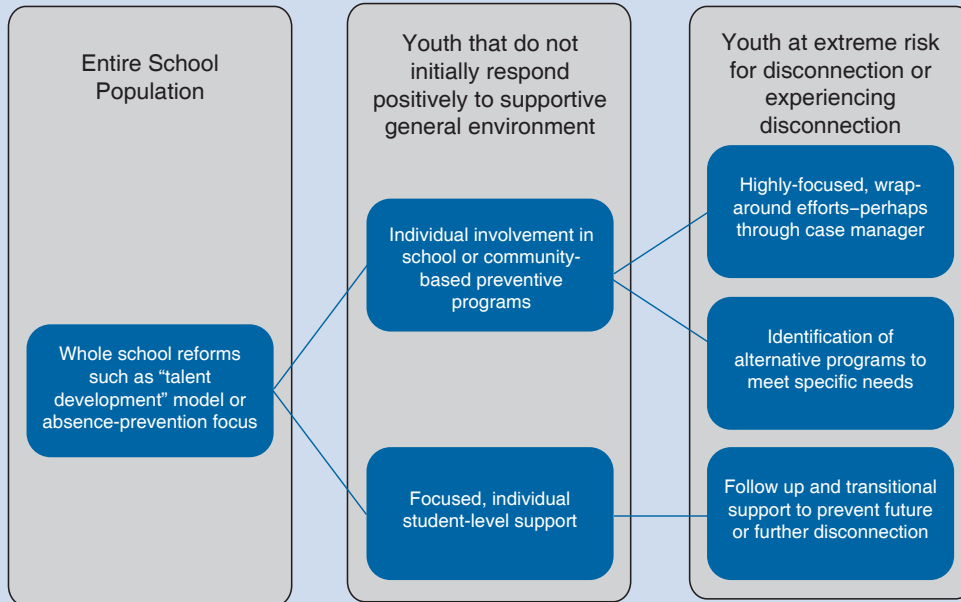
Entire School Population

Whole school reforms such as “talent development” model or absence-prevention focus

Youth that do not initially respond positively to supportive general environment

Individual involvement in school or community-based preventive programs

Focused, individual student-level support

Youth at extreme risk for disconnection or experiencing disconnection

Highly-focused, wrap-around efforts–perhaps through case manager

Identification of alternative programs to meet specific needs

Follow up and transitional support to prevent future or further disconnection